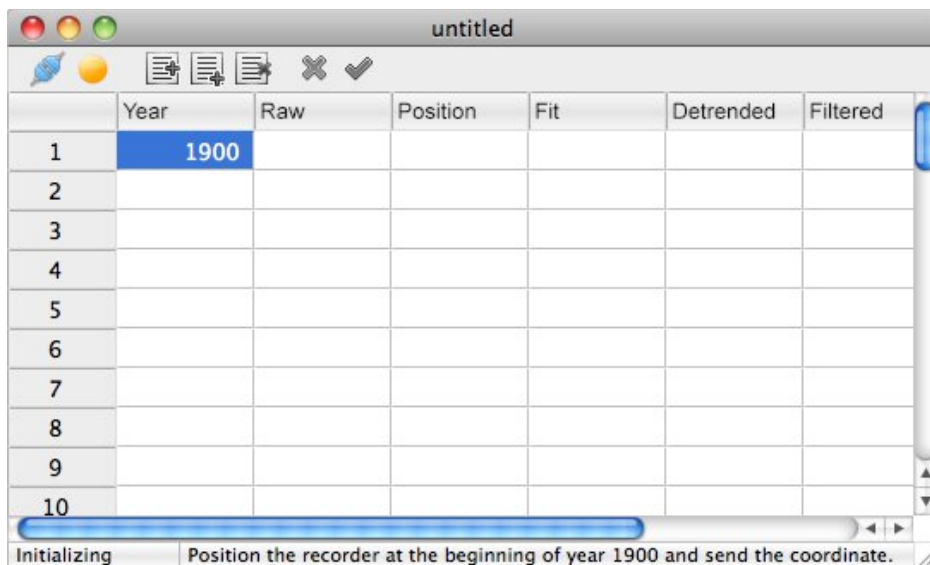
untitled

| | Year | Raw | Position | Fit | Detrended | Filtered |
|---|---|---|---|---|---|---|
| 1 | 1900 | | | | | |
| 2 | | | | | | |
| 3 | | | | | | |
| 4 | | | | | | |
| 5 | | | | | | |
| 6 | | | | | | |
| 7 | | | | | | |
| 8 | | | | | | |
| 9 | | | | | | |
| 10 | | | | | | |

Initializing
Position the recorder at the beginning of year 1900 and send the coordinate.